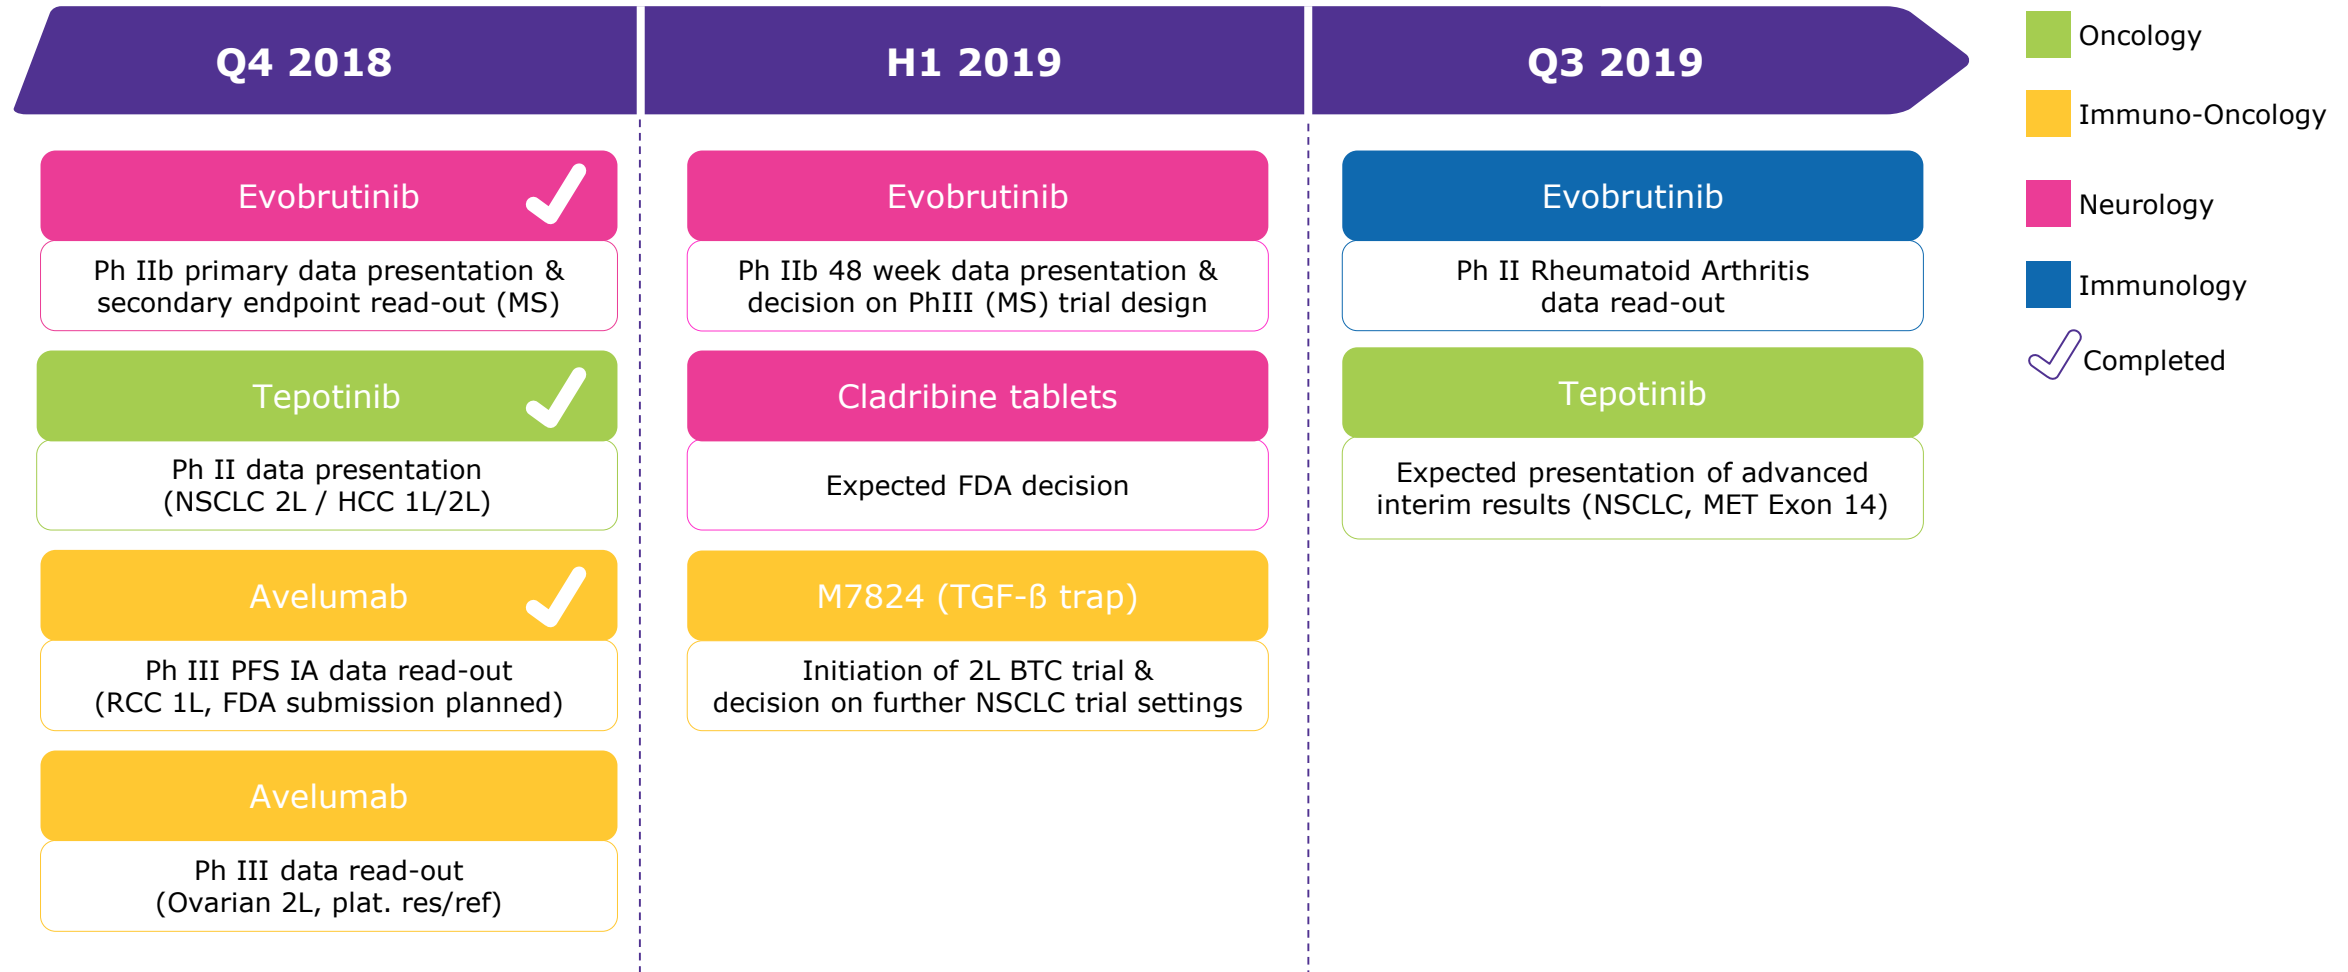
Q4 2018

Evobrutinib

Ph IIb primary data presentation & secondary endpoint read-out (MS)

Tepotinib

Ph II data presentation (NSCLC 2L / HCC 1L/2L)

Avelumab

Ph III PFS IA data read-out (RCC 1L, FDA submission planned)

Avelumab

Ph III data read-out (Ovarian 2L, plat. res/ref)

H1 2019

Evobrutinib

Ph IIb 48 week data presentation & decision on PhIII (MS) trial design

Cladribine tablets

Expected FDA decision

M7824 (TGF-ß trap)

Initiation of 2L BTC trial & decision on further NSCLC trial settings

Q3 2019

Evobrutinib

Ph II Rheumatoid Arthritis data read-out

Tepotinib

Expected presentation of advanced interim results (NSCLC, MET Exon 14)

Oncology

Immuno-Oncology

Neurology

Immunology

Completed